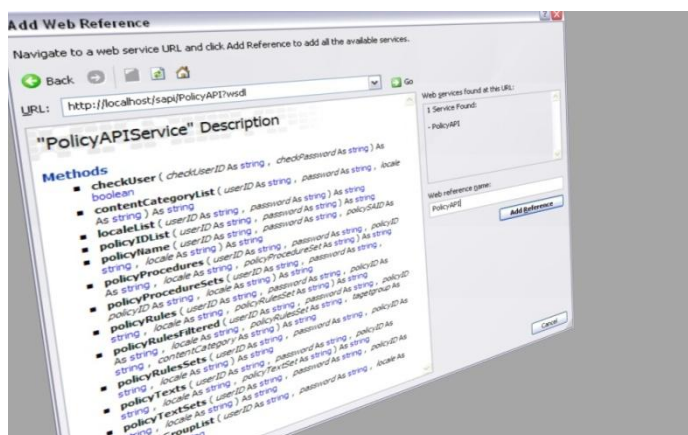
Add Web Reference

Navigate to a web service URL and click Add Reference to add all the available services.

Back

URL: http://localhost/sapi/PolicyAPI?wsdl

Go

"PolicyAPIService" Description

Methods

- checkUser ( checkUserID As string , checkPassword As string ) As boolean
- contentCategoryList ( userID As string , password As string , locale As string ) As string
- localeList ( userID As string , password As string ) As string
- policyIDList ( userID As string , password As string , policySAID As string , locale As string ) As string
- policyName ( userID As string , password As string , policyID As string , locale As string , policyProcedureSet As string ) As string
- policyProcedures ( userID As string , password As string , policyID As string , locale As string ) As string
- policyProcedureSets ( userID As string , password As string , policyID As string , locale As string ) As string
- policyRules ( userID As string , policyRulesSet As string , policyID As string , locale As string , password As string , targetgroup As string ) As string
- policyRulesFiltered ( userID As string , policyRulesSet As string , contentCategory As string , password As string , policyID As string ) As string
- policyRulesSets ( userID As string , password As string , policyID As string , locale As string ) As string
- policyTexts ( userID As string , policyTextSet As string , locale As string ) As string
- policyTextSets ( userID As string , password As string , locale As string ) As string
- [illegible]groupList ( userID As string , password As string , locale As

Web services found at this URL:

1 Service Found:

- PolicyAPI

Web reference name:

PolicyAPI

Add Reference

Cancel